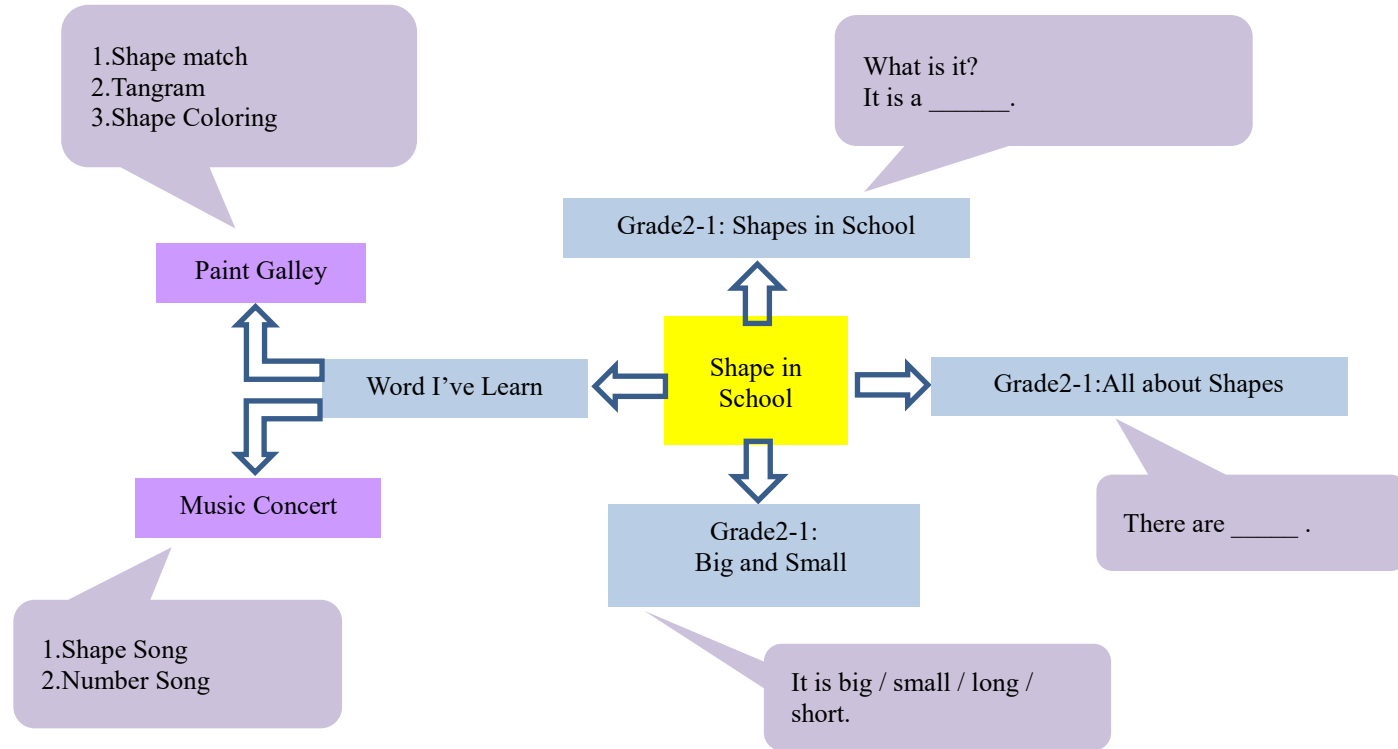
1.Shape match
2.Tangram
3.Shape Coloring

What is it?
It is a ______.

Grade2-1: Shapes in School

Paint Galley

Word I've Learn

Shape in School

Grade2-1:All about Shapes

Music Concert

Grade2-1:
Big and Small

There are _____ .

1.Shape Song
2.Number Song

It is big / small / long / short.